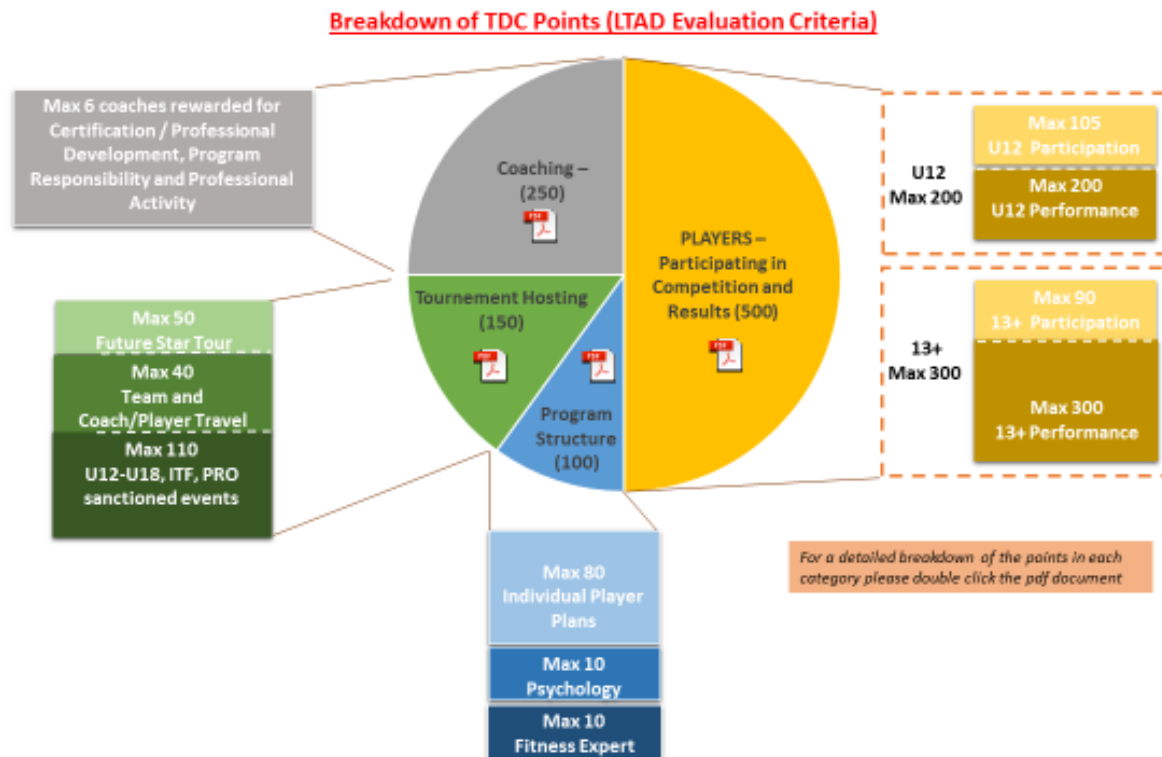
Breakdown of TDC Points (LTAD Evaluation Criteria)

Max 6 coaches rewarded for Certification / Professional Development, Program Responsibility and Professional Activity

Coaching – (250)

PDF

PLAYERS – Participating in Competition and Results (500)

PDF

Tournement Hosting (150)

PDF

PDF

Program Structure (100)

Max 105
U12 Participation

U12
Max 200

Max 200
U12 Performance

Max 90
13+ Participation

13+
Max 300

Max 300
13+ Performance

Max 50
Future Star Tour

Max 40
Team and Coach/Player Travel

Max 110
U12-U18, ITF, PRO sanctioned events

Max 80
Individual Player Plans

Max 10
Psychology

Max 10
Fitness Expert

For a detailed breakdown of the points in each category please double click the pdf document